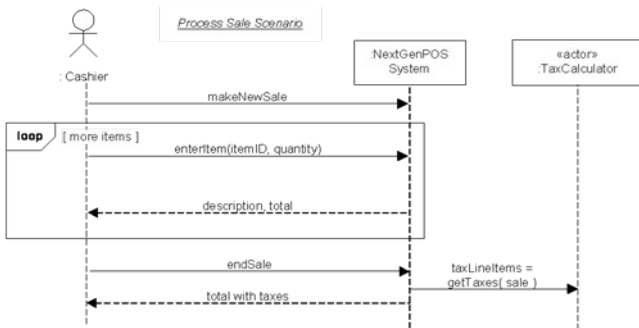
Process Sale Scenario

: Cashier

:NextGenPOS System

«actor» :TaxCalculator

makeNewSale

loop

[ more items ]

enterItem(itemID, quantity)

description, total

endSale

taxLineItems = getTaxes( sale )

total with taxes